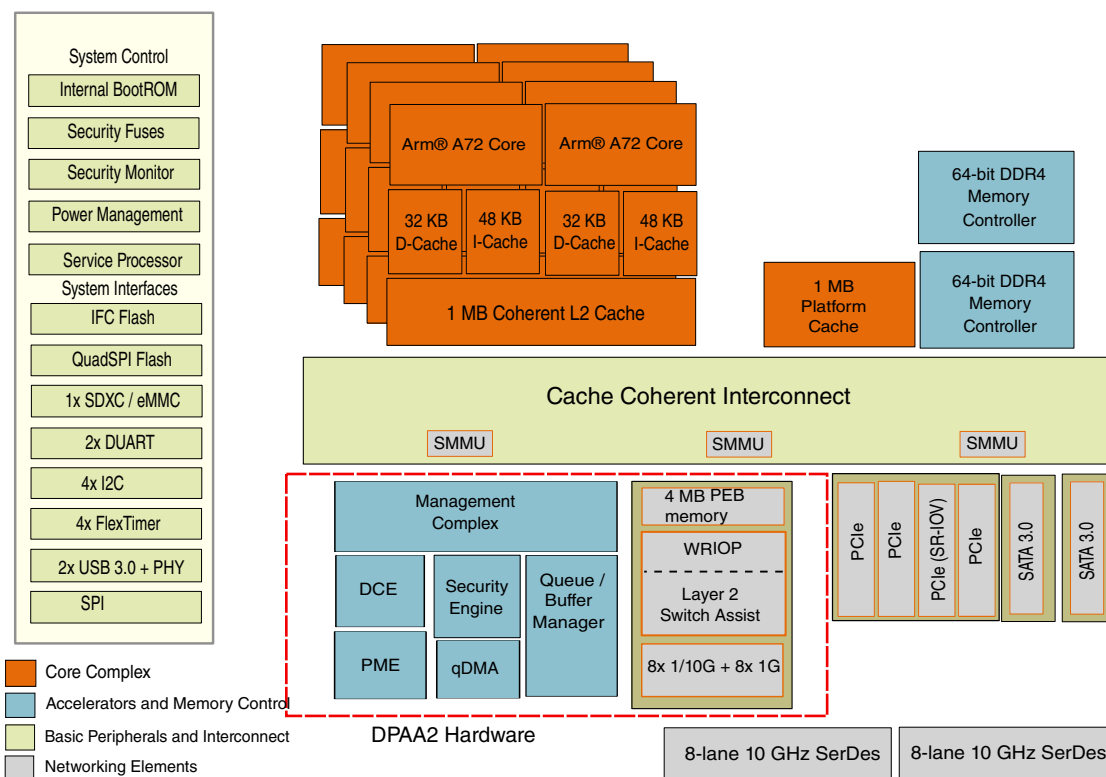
System Control
Internal BootROM
Security Fuses
Security Monitor
Power Management
Service Processor
System Interfaces
IFC Flash
QuadSPI Flash
1x SDXC / eMMC
2x DUART
4x I2C
4x FlexTimer
2x USB 3.0 + PHY
SPI

Core Complex
Accelerators and Memory Control
Basic Peripherals and Interconnect
Networking Elements

Arm® A72 Core
Arm® A72 Core
32 KB D-Cache
48 KB I-Cache
32 KB D-Cache
48 KB I-Cache
1 MB Coherent L2 Cache

64-bit DDR4 Memory Controller
1 MB Platform Cache
64-bit DDR4 Memory Controller

Cache Coherent Interconnect
SMMU
SMMU
SMMU

Management Complex
DCE
Security Engine
Queue / Buffer Manager
PME
qDMA
4 MB PEB memory
WRIOP
Layer 2 Switch Assist
8x 1/10G + 8x 1G
DPAA2 Hardware

PCIe
PCIe
PCIe (SR-IOV)
PCIe
SATA 3.0
SATA 3.0

8-lane 10 GHz SerDes
8-lane 10 GHz SerDes